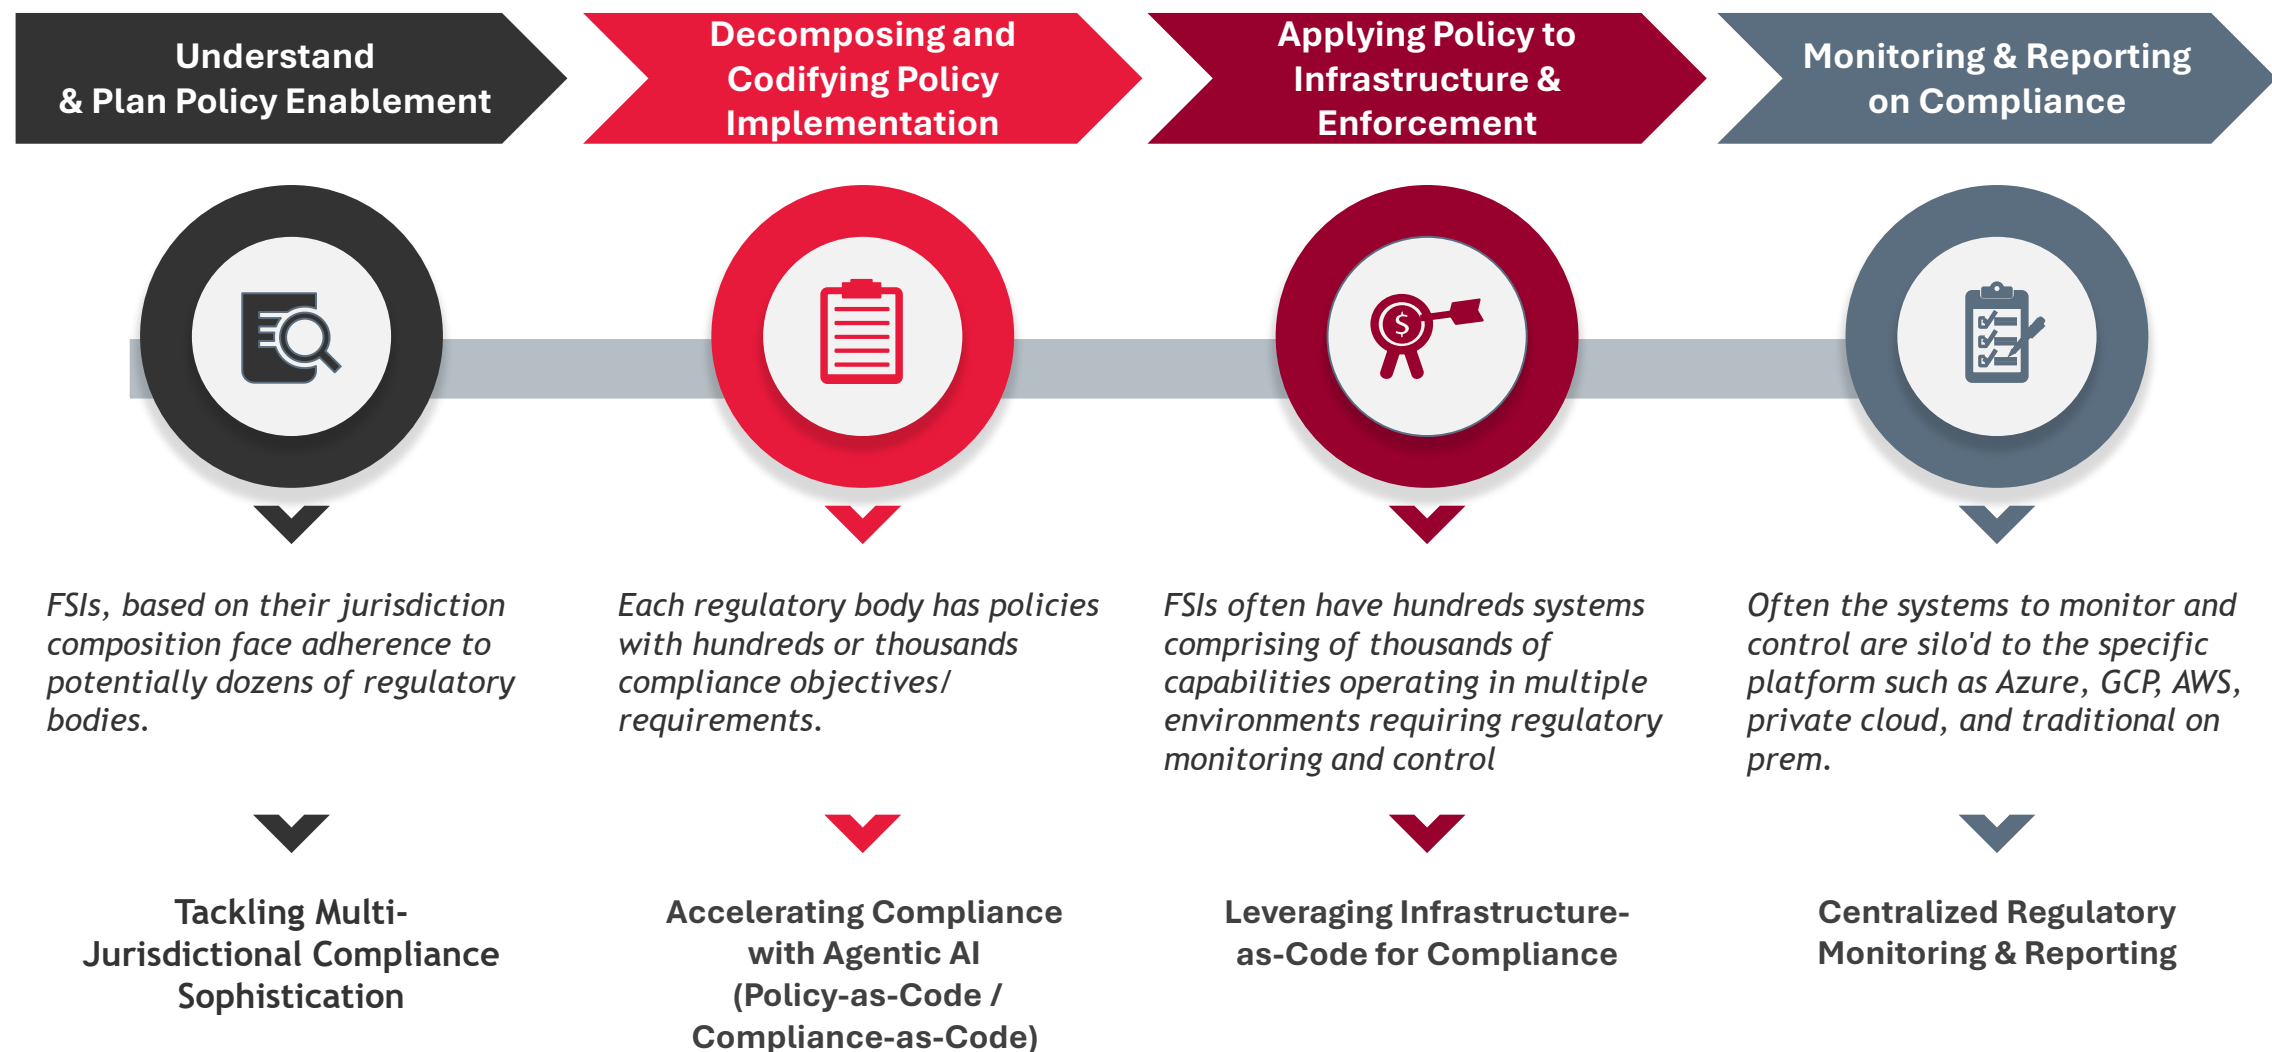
Understand & Plan Policy Enablement

Decomposing and Codifying Policy Implementation

Applying Policy to Infrastructure & Enforcement

Monitoring & Reporting on Compliance

$

FSIs, based on their jurisdiction composition face adherence to potentially dozens of regulatory bodies.

Tackling Multi-Jurisdictional Compliance Sophistication

Each regulatory body has policies with hundreds or thousands compliance objectives/ requirements.

Accelerating Compliance with Agentic AI (Policy-as-Code / Compliance-as-Code)

FSIs often have hundreds systems comprising of thousands of capabilities operating in multiple environments requiring regulatory monitoring and control

Leveraging Infrastructure-as-Code for Compliance

Often the systems to monitor and control are silo'd to the specific platform such as Azure, GCP, AWS, private cloud, and traditional on prem.

Centralized Regulatory Monitoring & Reporting